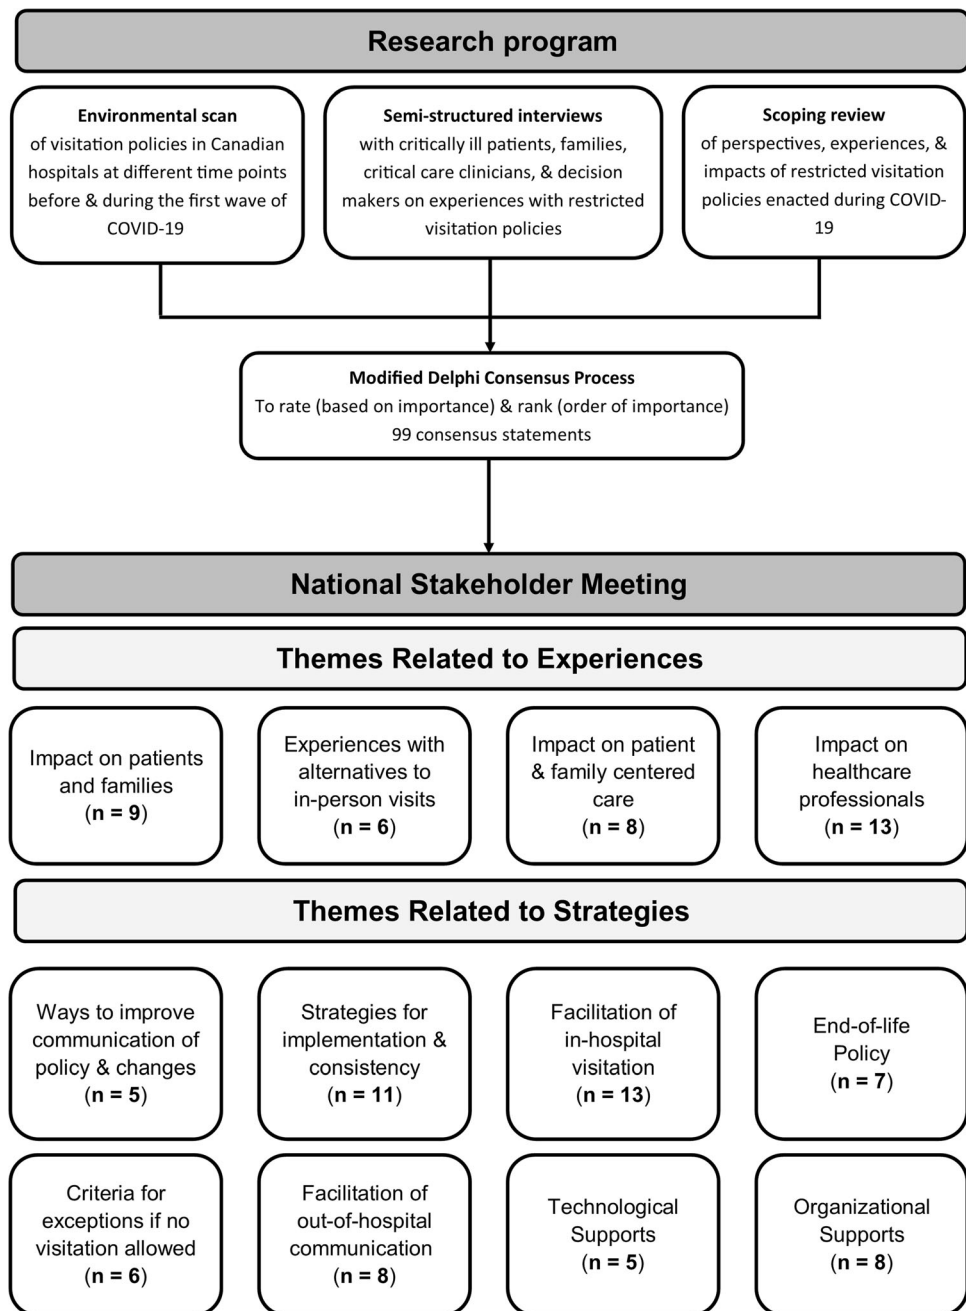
Research program

Environmental scan
of visitation policies in Canadian hospitals at different time points before & during the first wave of COVID-19

Semi-structured interviews
with critically ill patients, families, critical care clinicians, & decision makers on experiences with restricted visitation policies

Scoping review
of perspectives, experiences, & impacts of restricted visitation policies enacted during COVID-19

Modified Delphi Consensus Process
To rate (based on importance) & rank (order of importance) 99 consensus statements

National Stakeholder Meeting

Themes Related to Experiences

Impact on patients and families (n = 9)

Experiences with alternatives to in-person visits (n = 6)

Impact on patient & family centered care (n = 8)

Impact on healthcare professionals (n = 13)

Themes Related to Strategies

Ways to improve communication of policy & changes (n = 5)

Strategies for implementation & consistency (n = 11)

Facilitation of in-hospital visitation (n = 13)

End-of-life Policy (n = 7)

Criteria for exceptions if no visitation allowed (n = 6)

Facilitation of out-of-hospital communication (n = 8)

Technological Supports (n = 5)

Organizational Supports (n = 8)